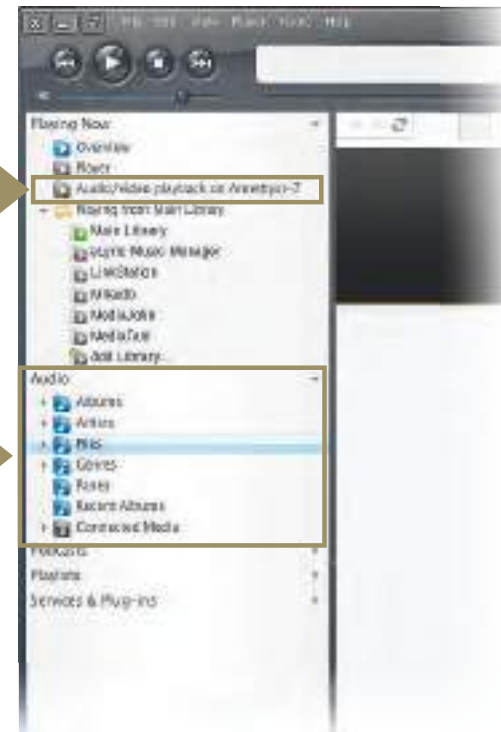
File Edit View Player Tools Help

Playing Now
Overview
Player
Audio/video playback on Anewtyoo-7
Playing from Main Library
Main Library
Mystic Music Manager
LiveStation
MRadio
MediaJobs
MediaTool
Add Library...

Audio
Albums
Artists
Files
Genres
Faves
Recent Albums
Connected Media
Podcasts
Playlists
Services & Plug-ins